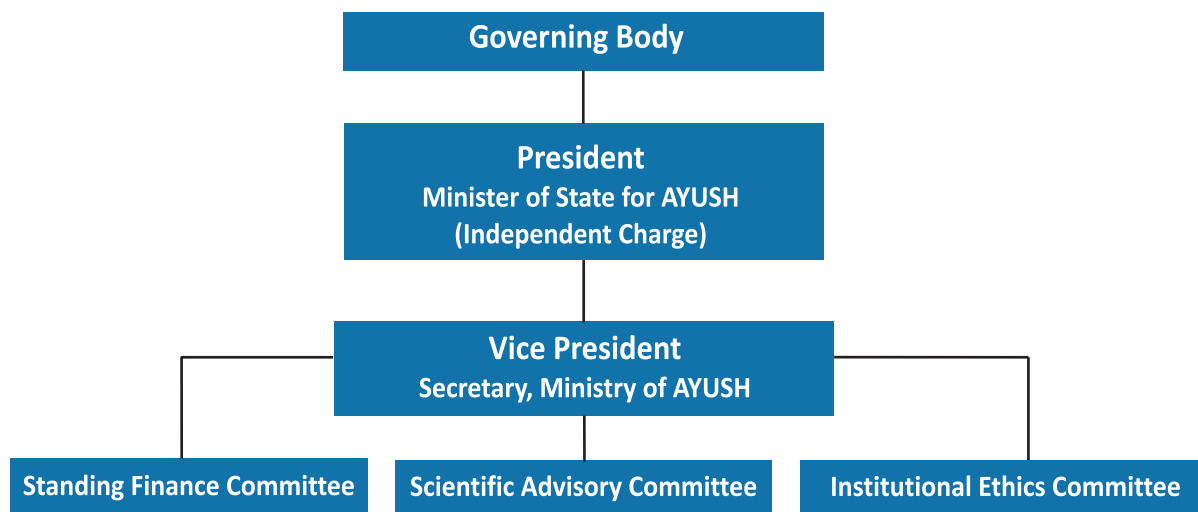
Governing Body

President
Minister of State for AYUSH
(Independent Charge)

Vice President
Secretary, Ministry of AYUSH

Standing Finance Committee

Scientific Advisory Committee

Institutional Ethics Committee